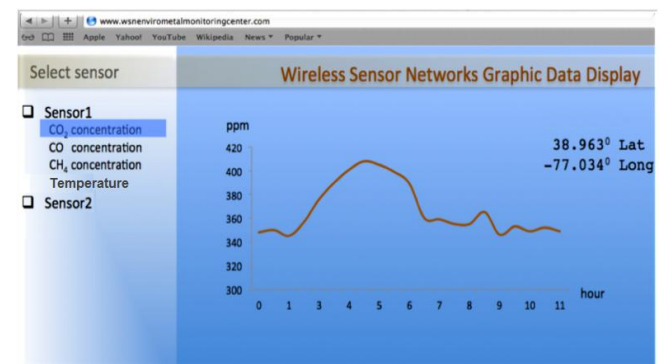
www.wsnenvirometalmonitoringcenter.com
Apple Yahoo! YouTube Wikipedia News ▾ Popular ▾

Select sensor

Wireless Sensor Networks Graphic Data Display

Sensor1
$CO_2$ concentration
CO concentration
$CH_4$ concentration
Temperature
Sensor2

ppm
420
400
380
360
340
320
300
0 1 3 4 5 6 7 8 9 10 11
hour

38.963$^0$ Lat
-77.034$^0$ Long